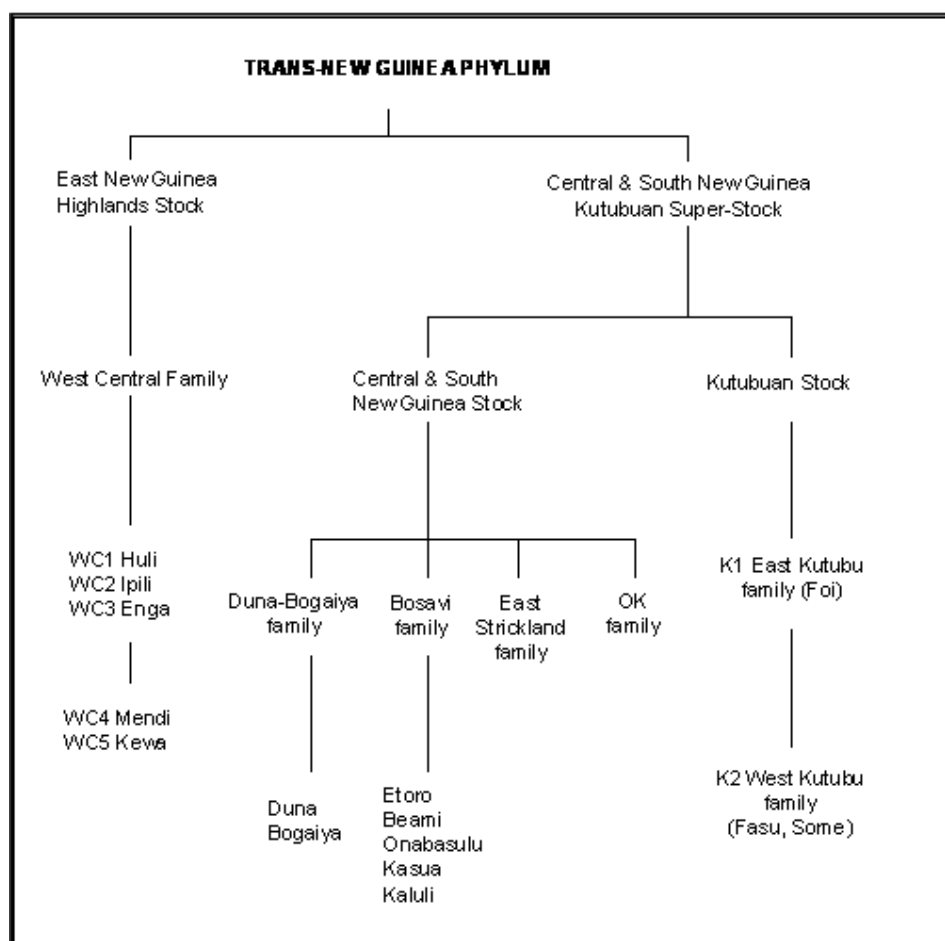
TRANS-NEW GUINEA PHYLUM

East New Guinea Highlands Stock

Central & South New Guinea Kutubuan Super-Stock

West Central Family

Central & South New Guinea Stock

Kutubuan Stock

WC1 Huli
WC2 Ipili
WC3 Enga

WC4 Mendi
WC5 Kewa

Duna-Bogaiya family

Bosavi family

East Strickland family

OK family

K1 East Kutubu family (Foi)

Duna
Bogaiya

Etoro
Beami
Onabasulu
Kasua
Kaluli

K2 West Kutubu family (Fasu, Some)